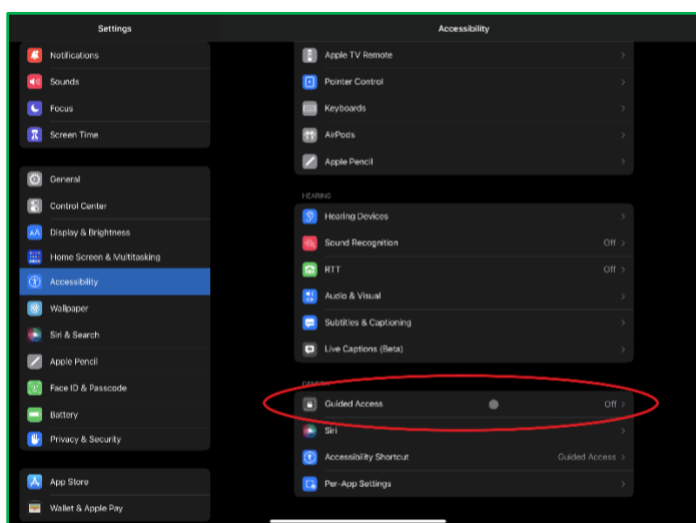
Settings

Notifications
Sounds
Focus
Screen Time

General
Control Center
Display & Brightness
Home Screen & Multitasking
Accessibility
Wallpaper
Siri & Search
Apple Pencil
Face ID & Passcode
Battery
Privacy & Security

App Store
Wallet & Apple Pay

Accessibility

Apple TV Remote
Pointer Control
Keyboards
AirPods
Apple Pencil

HEARING
Hearing Devices
Sound Recognition Off
RTT Off
Audio & Visual
Subtitles & Captioning
Live Captions (Beta)

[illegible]
Guided Access Off
Siri
Accessibility Shortcut Guided Access
Per-App Settings